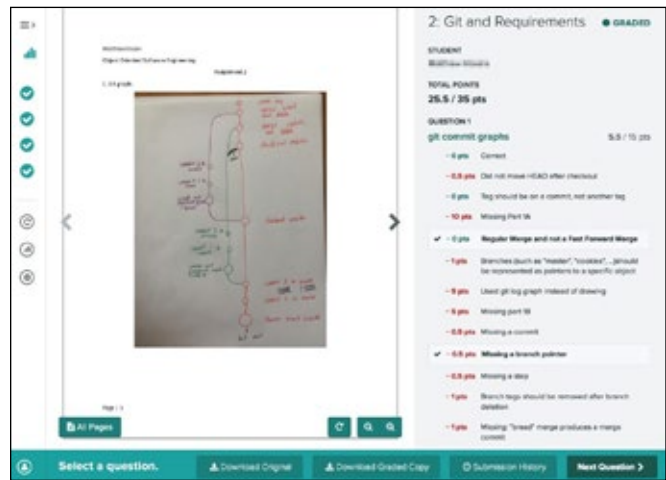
2: Git and Requirements
● GRADED

STUDENT
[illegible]

TOTAL POINTS
25.5 / 35 pts

QUESTION 1
git commit graphs
5.5 / 15 pts

– 0 pts Correct

– 0.5 pts Did not move HEAD after checkout

– 0 pts Tag should be on a commit, not another tag

– 10 pts Missing Part 1A

✓ – 0 pts Regular Merge and not a Fast Forward Merge

– 1 pts Branches (such as "master", "cookies", ...)should be represented as pointers to a specific object

– 8 pts Used git log graph instead of drawing

– 5 pts Missing part 1B

– 0.5 pts Missing a commit

✓ – 0.5 pts Missing a branch pointer

– 0.5 pts Missing a step

– 1 pts Branch tags should be removed after branch deletion

– 1 pts Missing "bread" merge produces a merge commit

Matthew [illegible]
Object Oriented Software Engineering
Assignment 2
1. Git graph

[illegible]

Page 1

All Pages

Select a question.
Download Original
Download Graded Copy
Submission History
Next Question >